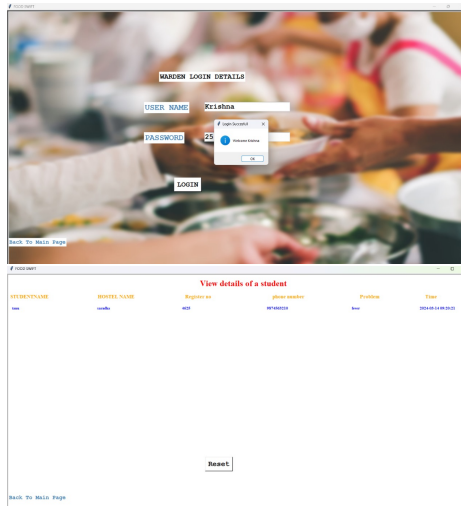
FOOD WEPT

WARDEN LOGIN DETAILS

USER NAME Krishna

PASSWORD 25

Login Successful

Welcome Krishna

OK

LOGIN

Back To Main Page

FOOD WEPT

View details of a student

| STUDENTNAME | HOSTEL NAME | Register no | phone number | Problem | Time |
|---|---|---|---|---|---|
| sana | vennila | 4025 | 9874563210 | fever | 2024-03-14 08:20:23 |

Reset

Back To Main Page